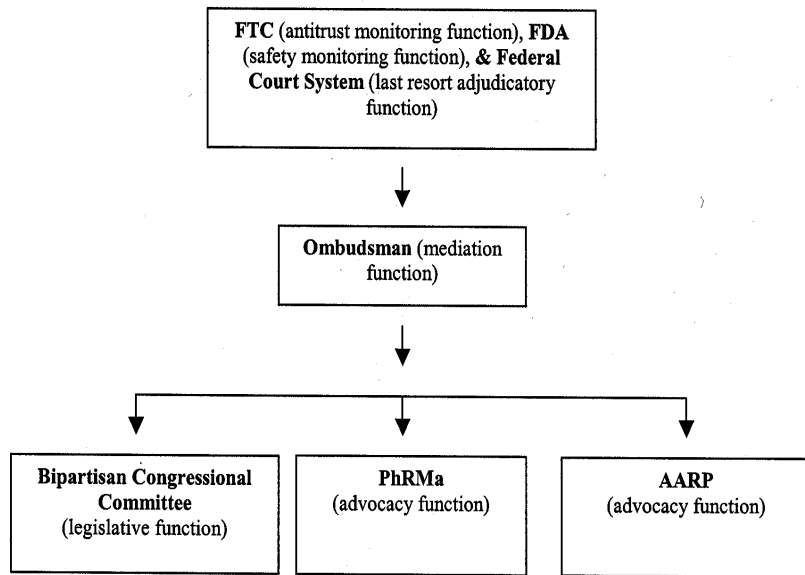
FTC (antitrust monitoring function), FDA (safety monitoring function), & Federal Court System (last resort adjudicatory function)

Ombudsman (mediation function)

Bipartisan Congressional Committee (legislative function)

PhRMa (advocacy function)

AARP (advocacy function)